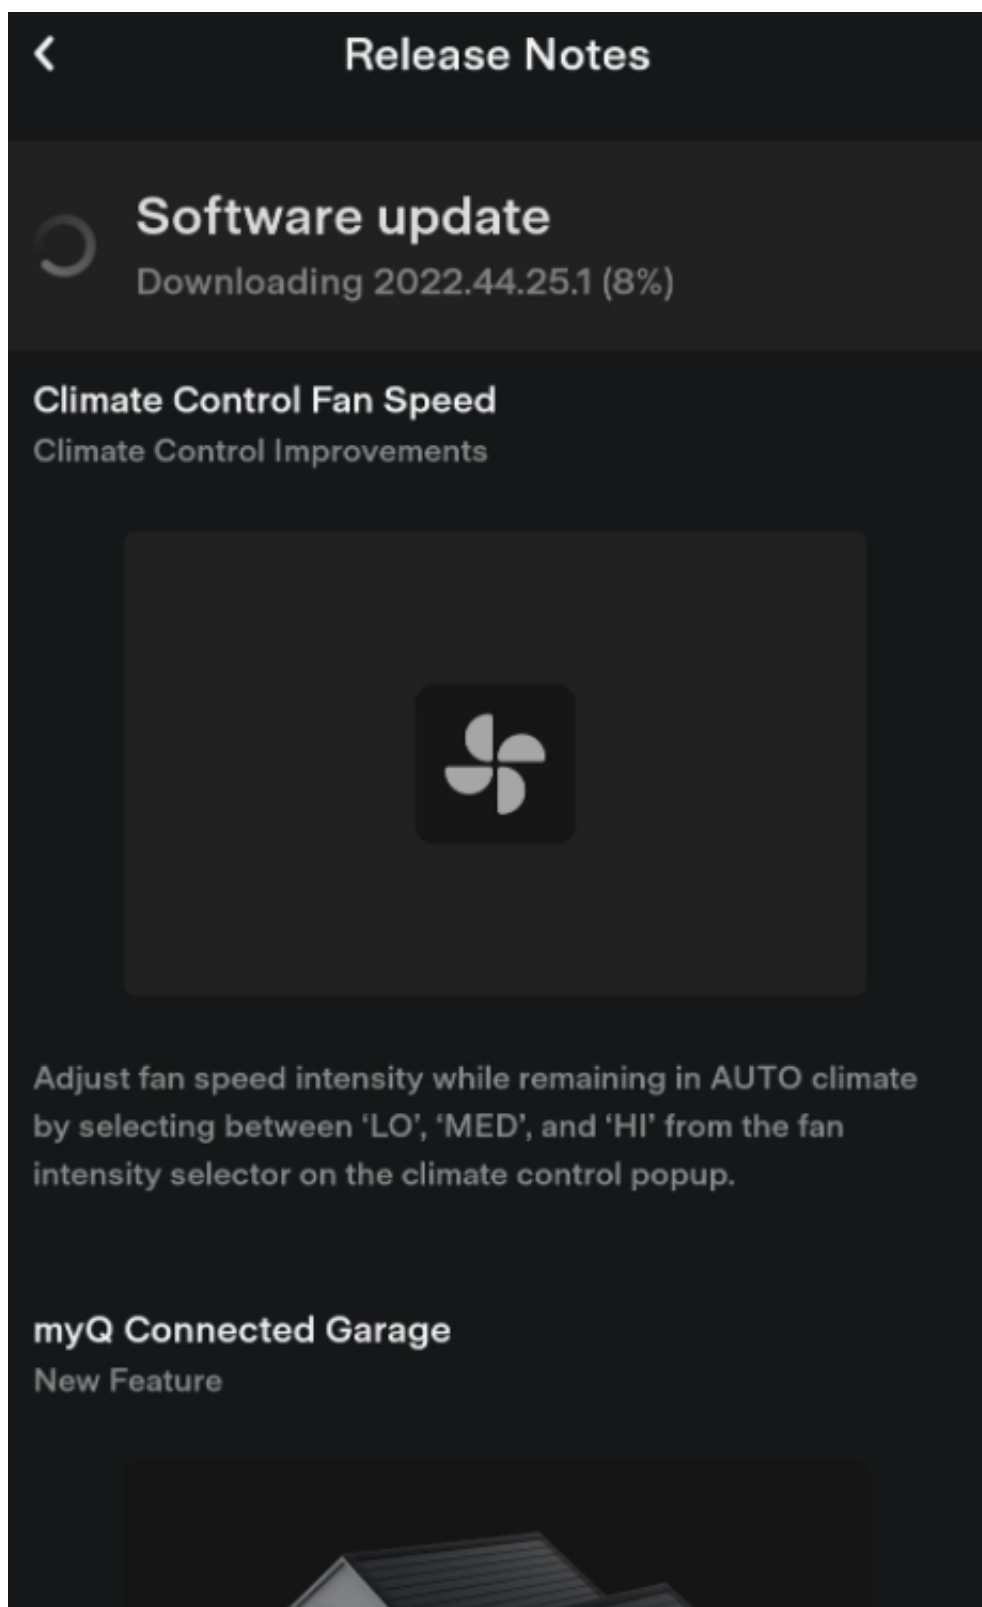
Release Notes

Software update
Downloading 2022.44.25.1 (8%)

Climate Control Fan Speed
Climate Control Improvements

Adjust fan speed intensity while remaining in AUTO climate by selecting between ‘LO’, ‘MED’, and ‘HI’ from the fan intensity selector on the climate control popup.

myQ Connected Garage
New Feature